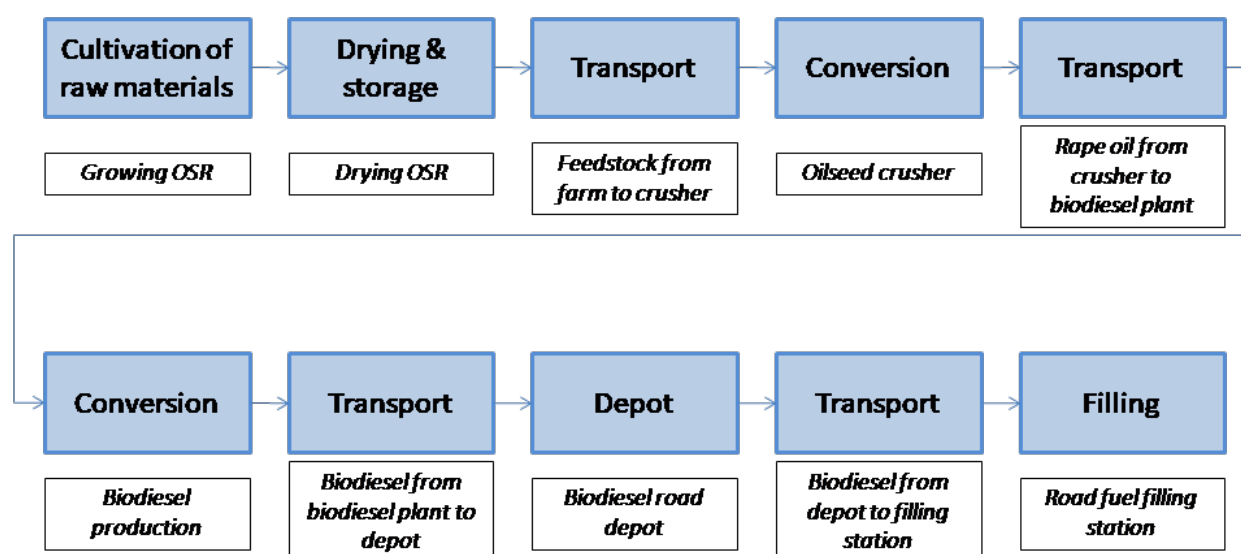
Cultivation of raw materials

Growing OSR

Drying & storage

Drying OSR

Transport

Feedstock from farm to crusher

Conversion

Oilseed crusher

Transport

Rape oil from crusher to biodiesel plant

Conversion

Biodiesel production

Transport

Biodiesel from biodiesel plant to depot

Depot

Biodiesel road depot

Transport

Biodiesel from depot to filling station

Filling

Road fuel filling station